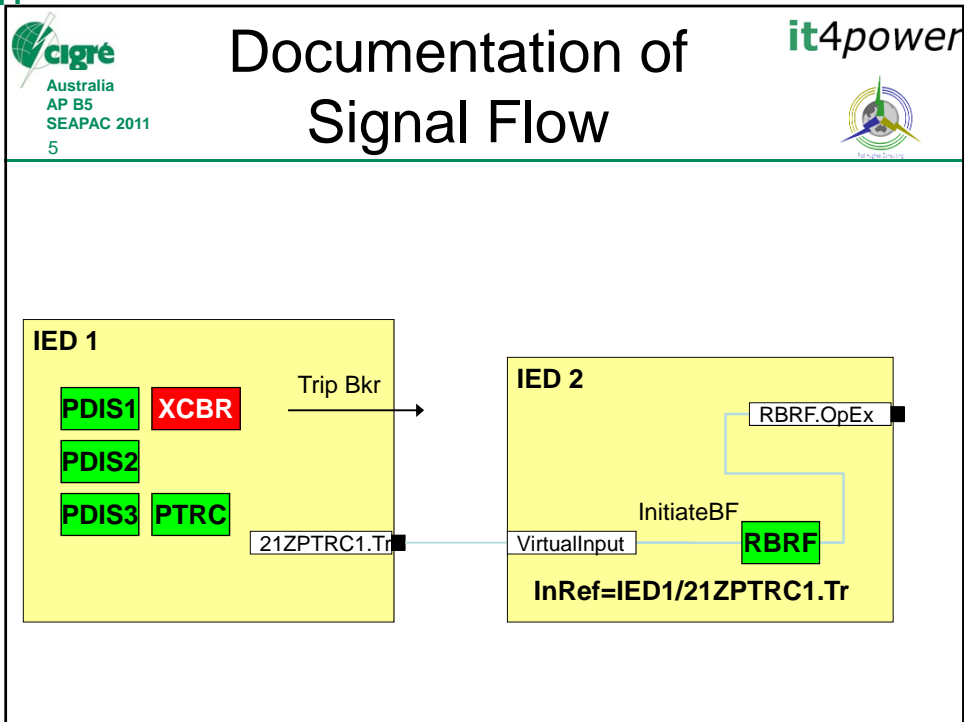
cigré
Australia
AP B5
SEAPAC 2011
5

Documentation of Signal Flow

it4power

IED 1

PDIS1 XCBR

PDIS2

PDIS3 PTRC

Trip Bkr

21ZPTRC1.Tr

IED 2

RBRF.OpEx

InitiateBF

VirtualInput

RBRF

InRef=IED1/21ZPTRC1.Tr